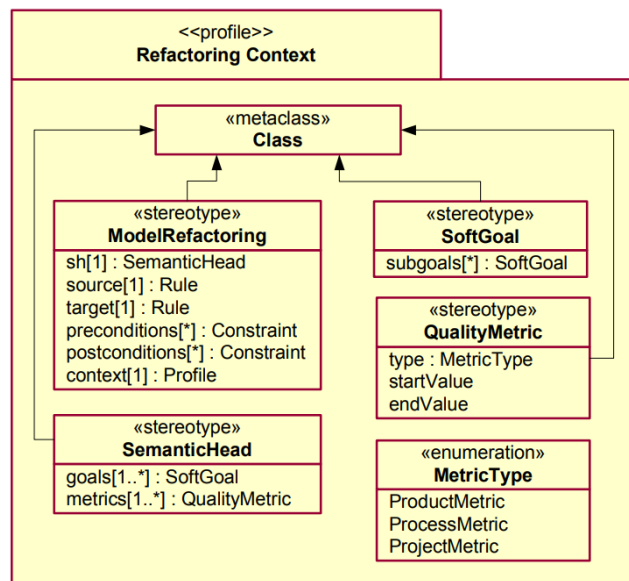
<<profile>>
Refactoring Context

«metaclass»
Class

«stereotype»
ModelRefactoring
sh[1] : SemanticHead
source[1] : Rule
target[1] : Rule
preconditions[*] : Constraint
postconditions[*] : Constraint
context[1] : Profile

«stereotype»
SoftGoal
subgoals[*] : SoftGoal

«stereotype»
QualityMetric
type : MetricType
startValue
endValue

«stereotype»
SemanticHead
goals[1..*] : SoftGoal
metrics[1..*] : QualityMetric

«enumeration»
MetricType
ProductMetric
ProcessMetric
ProjectMetric